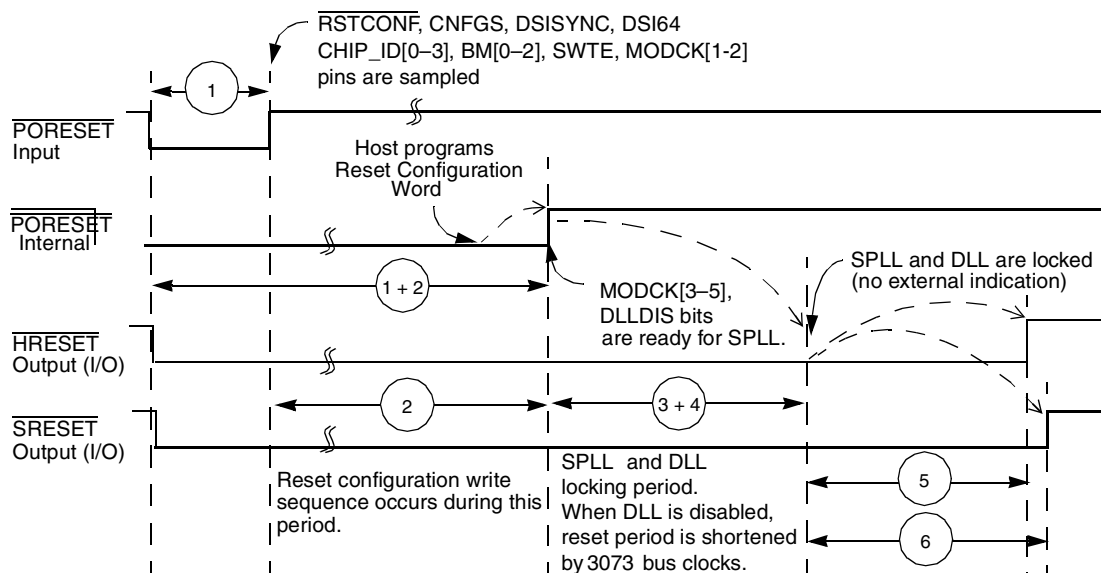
$\overline{\text{RSTCONF}}$, CNFGS, DSISYNC, DSI64 CHIP_ID[0–3], BM[0–2], SWTE, MODCK[1-2] pins are sampled

1

$\overline{\text{PORESET}}$ Input

Host programs Reset Configuration Word

$\overline{\text{PORESET}}$ Internal

SPLL and DLL are locked (no external indication)

1 + 2

MODCK[3–5], DLLDIS bits are ready for SPLL.

$\overline{\text{HRESET}}$ Output (I/O)

2

3 + 4

$\overline{\text{SRESET}}$ Output (I/O)

Reset configuration write sequence occurs during this period.

SPLL and DLL locking period. When DLL is disabled, reset period is shortened by 3073 bus clocks.

5

6